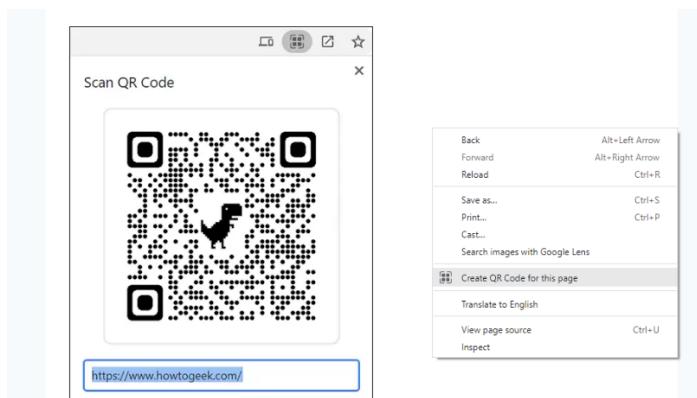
Scan QR Code

https://www.howtogeek.com/

| | |
|---|---|
| Back | Alt+Left Arrow |
| Forward | Alt+Right Arrow |
| Reload | Ctrl+R |
| Save as... | Ctrl+S |
| Print... | Ctrl+P |
| Cast... | |
| Search images with Google Lens | |
| Create QR Code for this page | |
| Translate to English | |
| View page source | Ctrl+U |
| Inspect | |